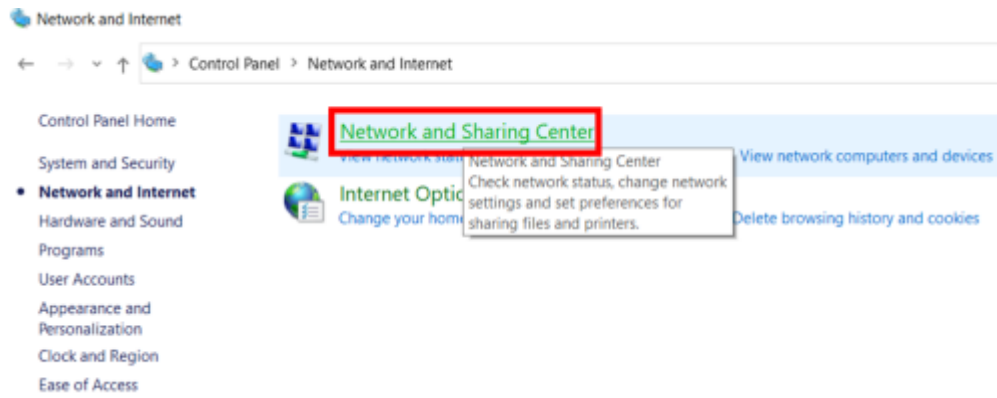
Network and Internet

Control Panel > Network and Internet

Control Panel Home

System and Security

Network and Internet

Hardware and Sound

Programs

User Accounts

Appearance and Personalization

Clock and Region

Ease of Access

Network and Sharing Center

View network stat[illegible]

Network and Sharing Center
Check network status, change network settings and set preferences for sharing files and printers.

View network computers and devices

Internet Optio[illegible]

Change your home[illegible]

Delete browsing history and cookies